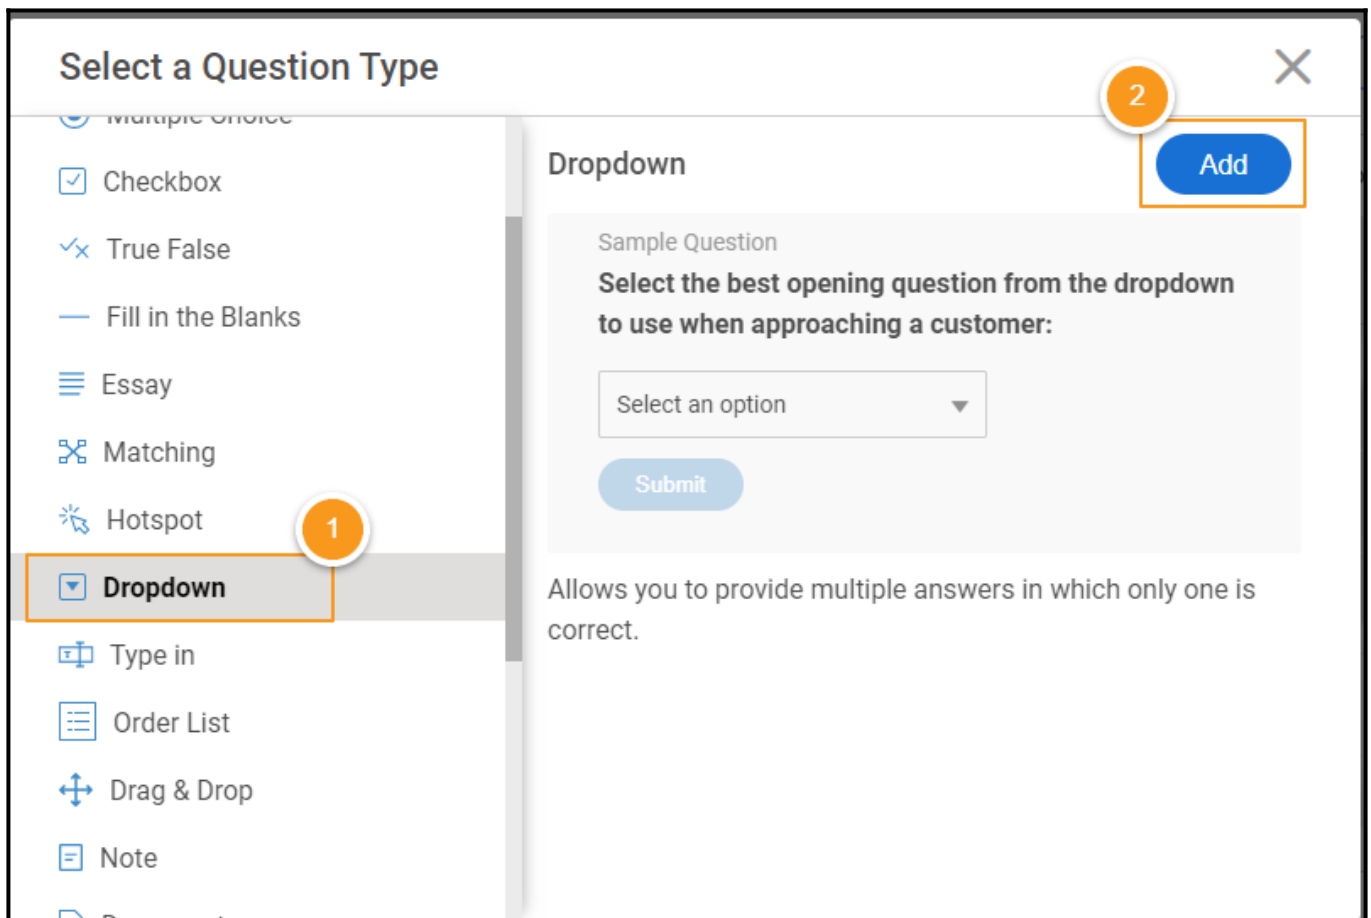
Select a Question Type

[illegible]

Checkbox

True False

Fill in the Blanks

Essay

Matching

Hotspot

1

Dropdown

Type in

Order List

Drag & Drop

Note

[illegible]

2

Dropdown

Add

Sample Question

Select the best opening question from the dropdown to use when approaching a customer:

Select an option

Submit

Allows you to provide multiple answers in which only one is correct.